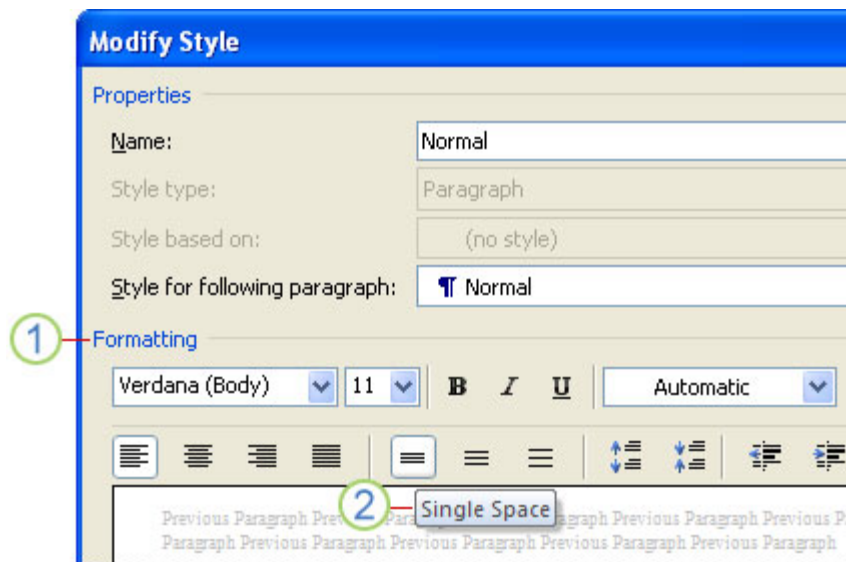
Modify Style

Properties

Name: Normal

Style type: Paragraph

Style based on: (no style)

Style for following paragraph: ¶ Normal

1 Formatting

Verdana (Body) 11 B I U Automatic

2 Single Space

Previous Paragraph Prev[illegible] Paragraph Previous Paragraph Previous Paragraph Previous Paragraph Previous Paragraph Previous Paragraph Previous Paragraph